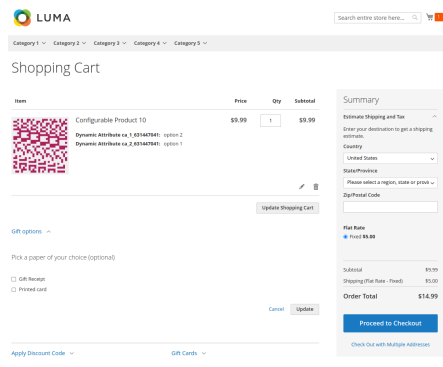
LUMA

Search entire store here...

1

Category 1 Category 2 Category 3 Category 4 Category 5

Shopping Cart

| Item | Price | Qty | Subtotal |
|---|---|---|---|
| Configurable Product 10<br>Dynamic Attribute ca_1_631447641: option 2<br>Dynamic Attribute ca_2_631447641: option 1 | $9.99 | 1 | $9.99 |

Update Shopping Cart

Gift options

Pick a paper of your choice (optional)

Gift Receipt

Printed card

Cancel Update

Apply Discount Code

Gift Cards

Summary

Estimate Shipping and Tax

Enter your destination to get a shipping estimate.

Country

United States

State/Province

Please select a region, state or province

Zip/Postal Code

Flat Rate

Fixed $5.00

Subtotal $9.99

Shipping (Flat Rate - Fixed) $5.00

Order Total $14.99

Proceed to Checkout

Check Out with Multiple Addresses